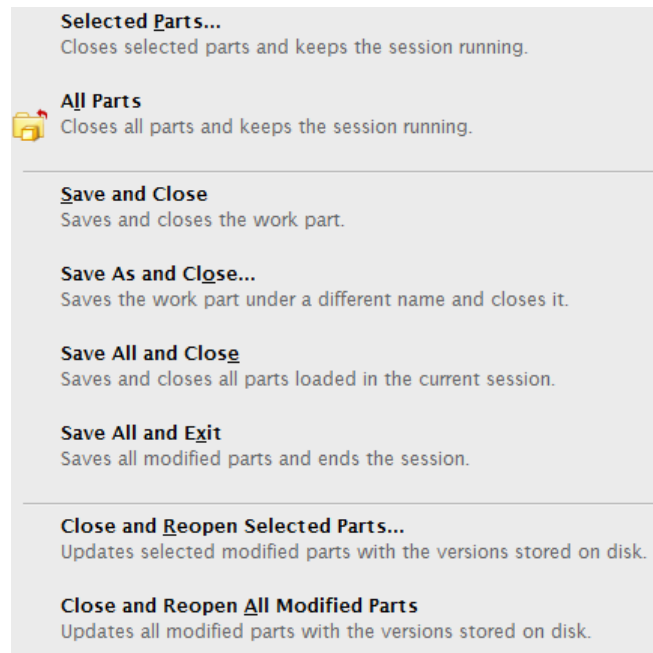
Selected Parts...
Closes selected parts and keeps the session running.

All Parts
Closes all parts and keeps the session running.

Save and Close
Saves and closes the work part.

Save As and Close...
Saves the work part under a different name and closes it.

Save All and Close
Saves and closes all parts loaded in the current session.

Save All and Exit
Saves all modified parts and ends the session.

Close and Reopen Selected Parts...
Updates selected modified parts with the versions stored on disk.

Close and Reopen All Modified Parts
Updates all modified parts with the versions stored on disk.